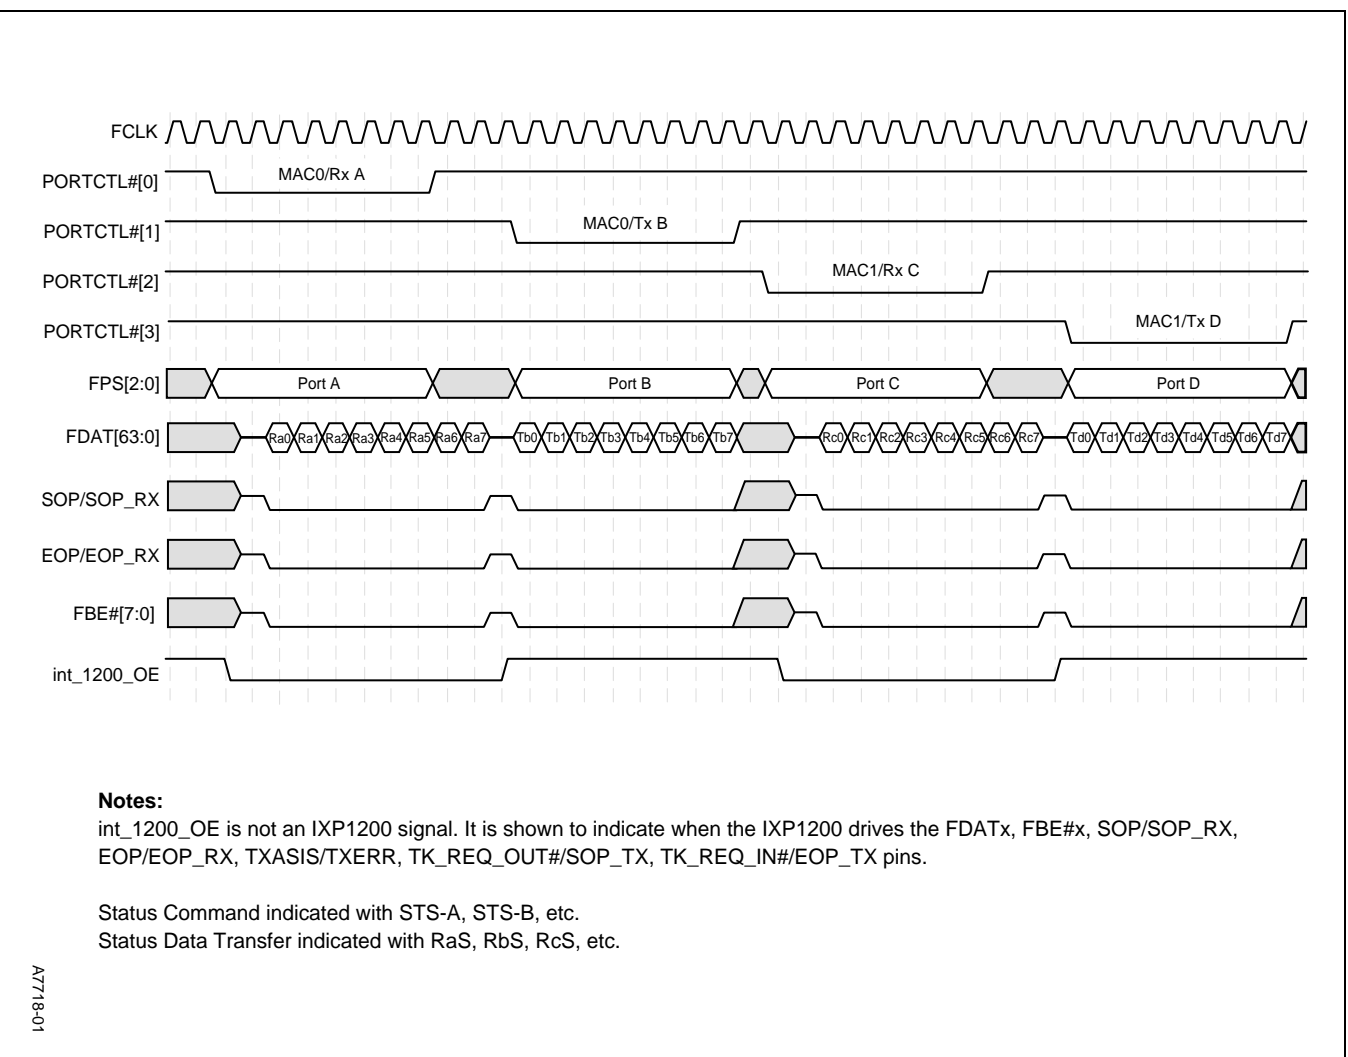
FCLK
PORTCTL#[0]
MAC0/Rx A
PORTCTL#[1]
MAC0/Tx B
PORTCTL#[2]
MAC1/Rx C
PORTCTL#[3]
MAC1/Tx D
FPS[2:0]
Port A
Port B
Port C
Port D
FDAT[63:0]
Ra0 Ra1 Ra2 Ra3 Ra4 Ra5 Ra6 Ra7
Tb0 Tb1 Tb2 Tb3 Tb4 Tb5 Tb6 Tb7
Rc0 Rc1 Rc2 Rc3 Rc4 Rc5 Rc6 Rc7
Td0 Td1 Td2 Td3 Td4 Td5 Td6 Td7
SOP/SOP_RX
EOP/EOP_RX
FBE#[7:0]
int_1200_OE

Notes:
int_1200_OE is not an IXP1200 signal. It is shown to indicate when the IXP1200 drives the FDATx, FBE#x, SOP/SOP_RX, EOP/EOP_RX, TXASIS/TXERR, TK_REQ_OUT#/SOP_TX, TK_REQ_IN#/EOP_TX pins.

Status Command indicated with STS-A, STS-B, etc.
Status Data Transfer indicated with RaS, RbS, RcS, etc.

A7718-01